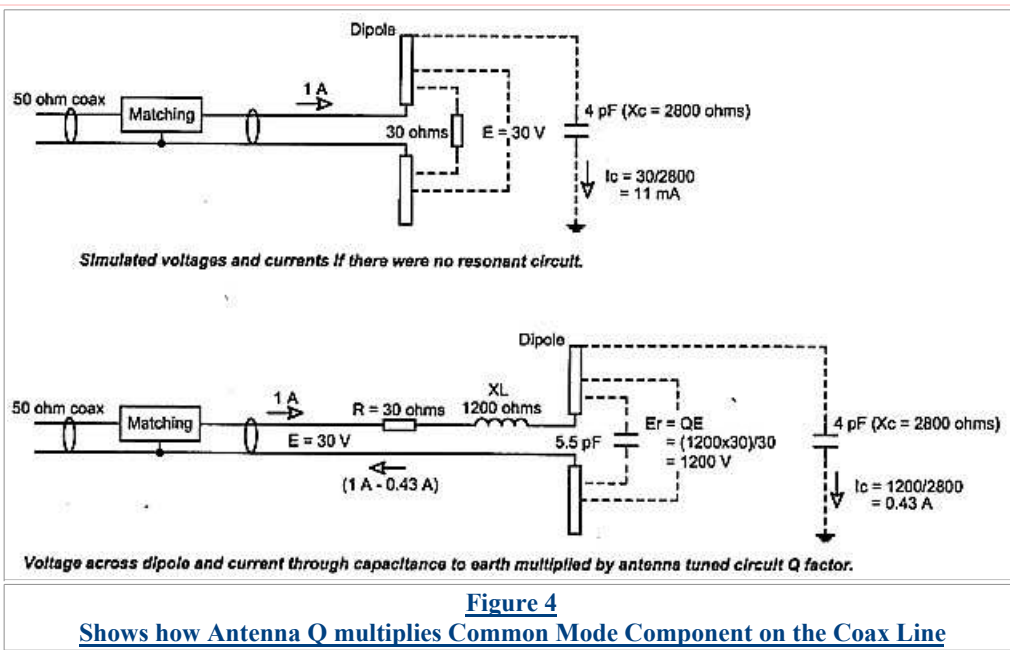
Dipole

50 ohm coax

Matching

1 A

30 ohms

E = 30 V

4 pF (Xc = 2800 ohms)

Ic = 30/2800
= 11 mA

Simulated voltages and currents if there were no resonant circuit.

Dipole

50 ohm coax

Matching

1 A

R = 30 ohms

XL
1200 ohms

E = 30 V

(1 A - 0.43 A)

5.5 pF

Er = QE
= (1200x30)/30
= 1200 V

4 pF (Xc = 2800 ohms)

Ic = 1200/2800
= 0.43 A

Voltage across dipole and current through capacitance to earth multiplied by antenna tuned circuit Q factor.

Figure 4
Shows how Antenna Q multiplies Common Mode Component on the Coax Line